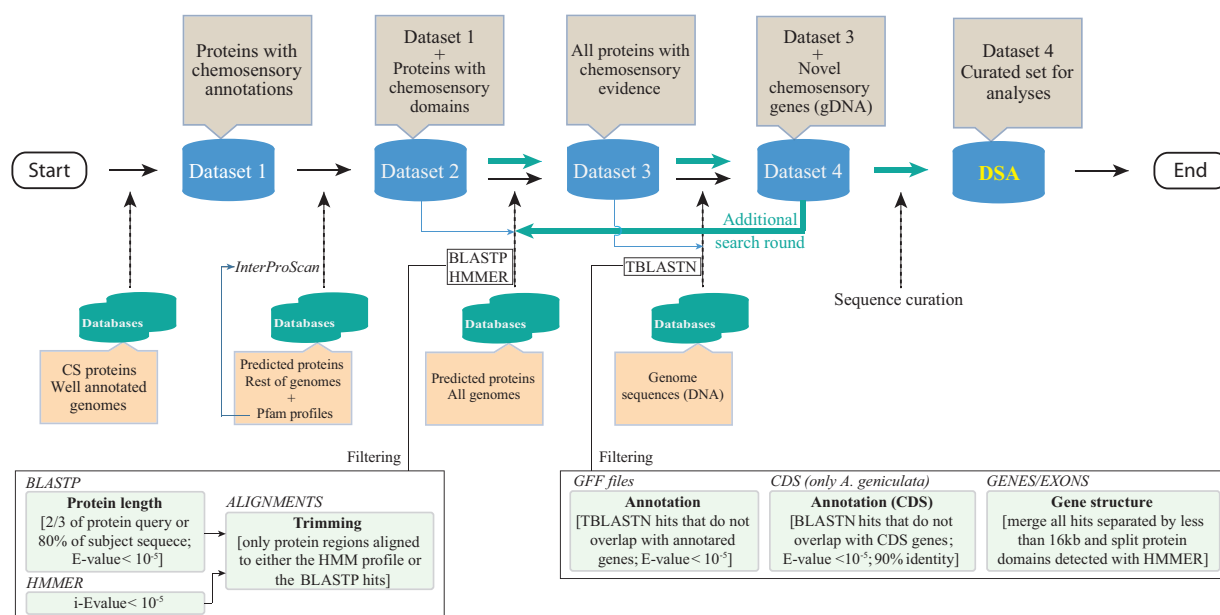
Proteins with chemosensory annotations

Dataset 1 + Proteins with chemosensory domains

All proteins with chemosensory evidence

Dataset 3 + Novel chemosensory genes (gDNA)

Dataset 4 Curated set for analyses

Start

Dataset 1

Dataset 2

Dataset 3

Dataset 4

DSA

End

Additional search round

InterProScan

BLASTP HMMER

TBLASTN

Sequence curation

Databases

CS proteins Well annotated genomes

Databases

Predicted proteins Rest of genomes + Pfam profiles

Databases

Predicted proteins All genomes

Databases

Genome sequences (DNA)

Filtering

Filtering

BLASTP

Protein length

[2/3 of protein query or 80% of subject sequece; E-value< $10^{-5}$]

ALIGNMENTS

Trimming

[only protein regions aligned to either the HMM profile or the BLASTP hits]

HMMER

i-Evalue< $10^{-5}$

GFF files

Annotation

[TBLASTN hits that do not overlap with annotared genes; E-value< $10^{-5}$]

CDS (only A. geniculata)

Annotation (CDS)

[BLASTN hits that do not overlap with CDS genes; E-value <$10^{-5}$; 90% identity]

GENES/EXONS

Gene structure

[merge all hits separated by less than 16kb and split protein domains detected with HMMER]